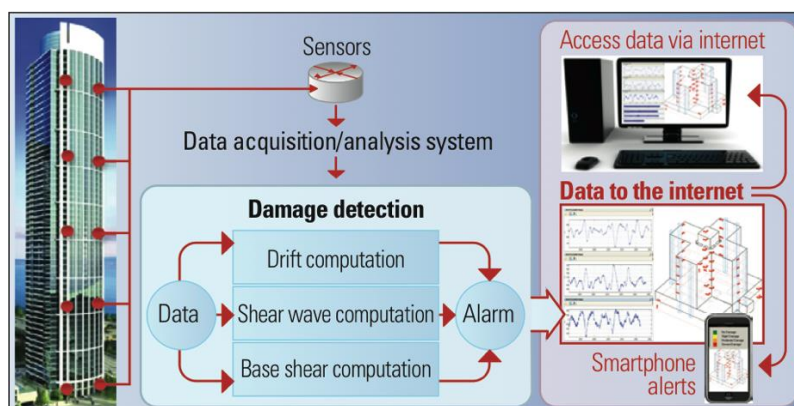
Sensors

Data acquisition/analysis system

Damage detection

Drift computation

Data

Shear wave computation

Alarm

Base shear computation

Access data via internet

Data to the internet

Smartphone alerts